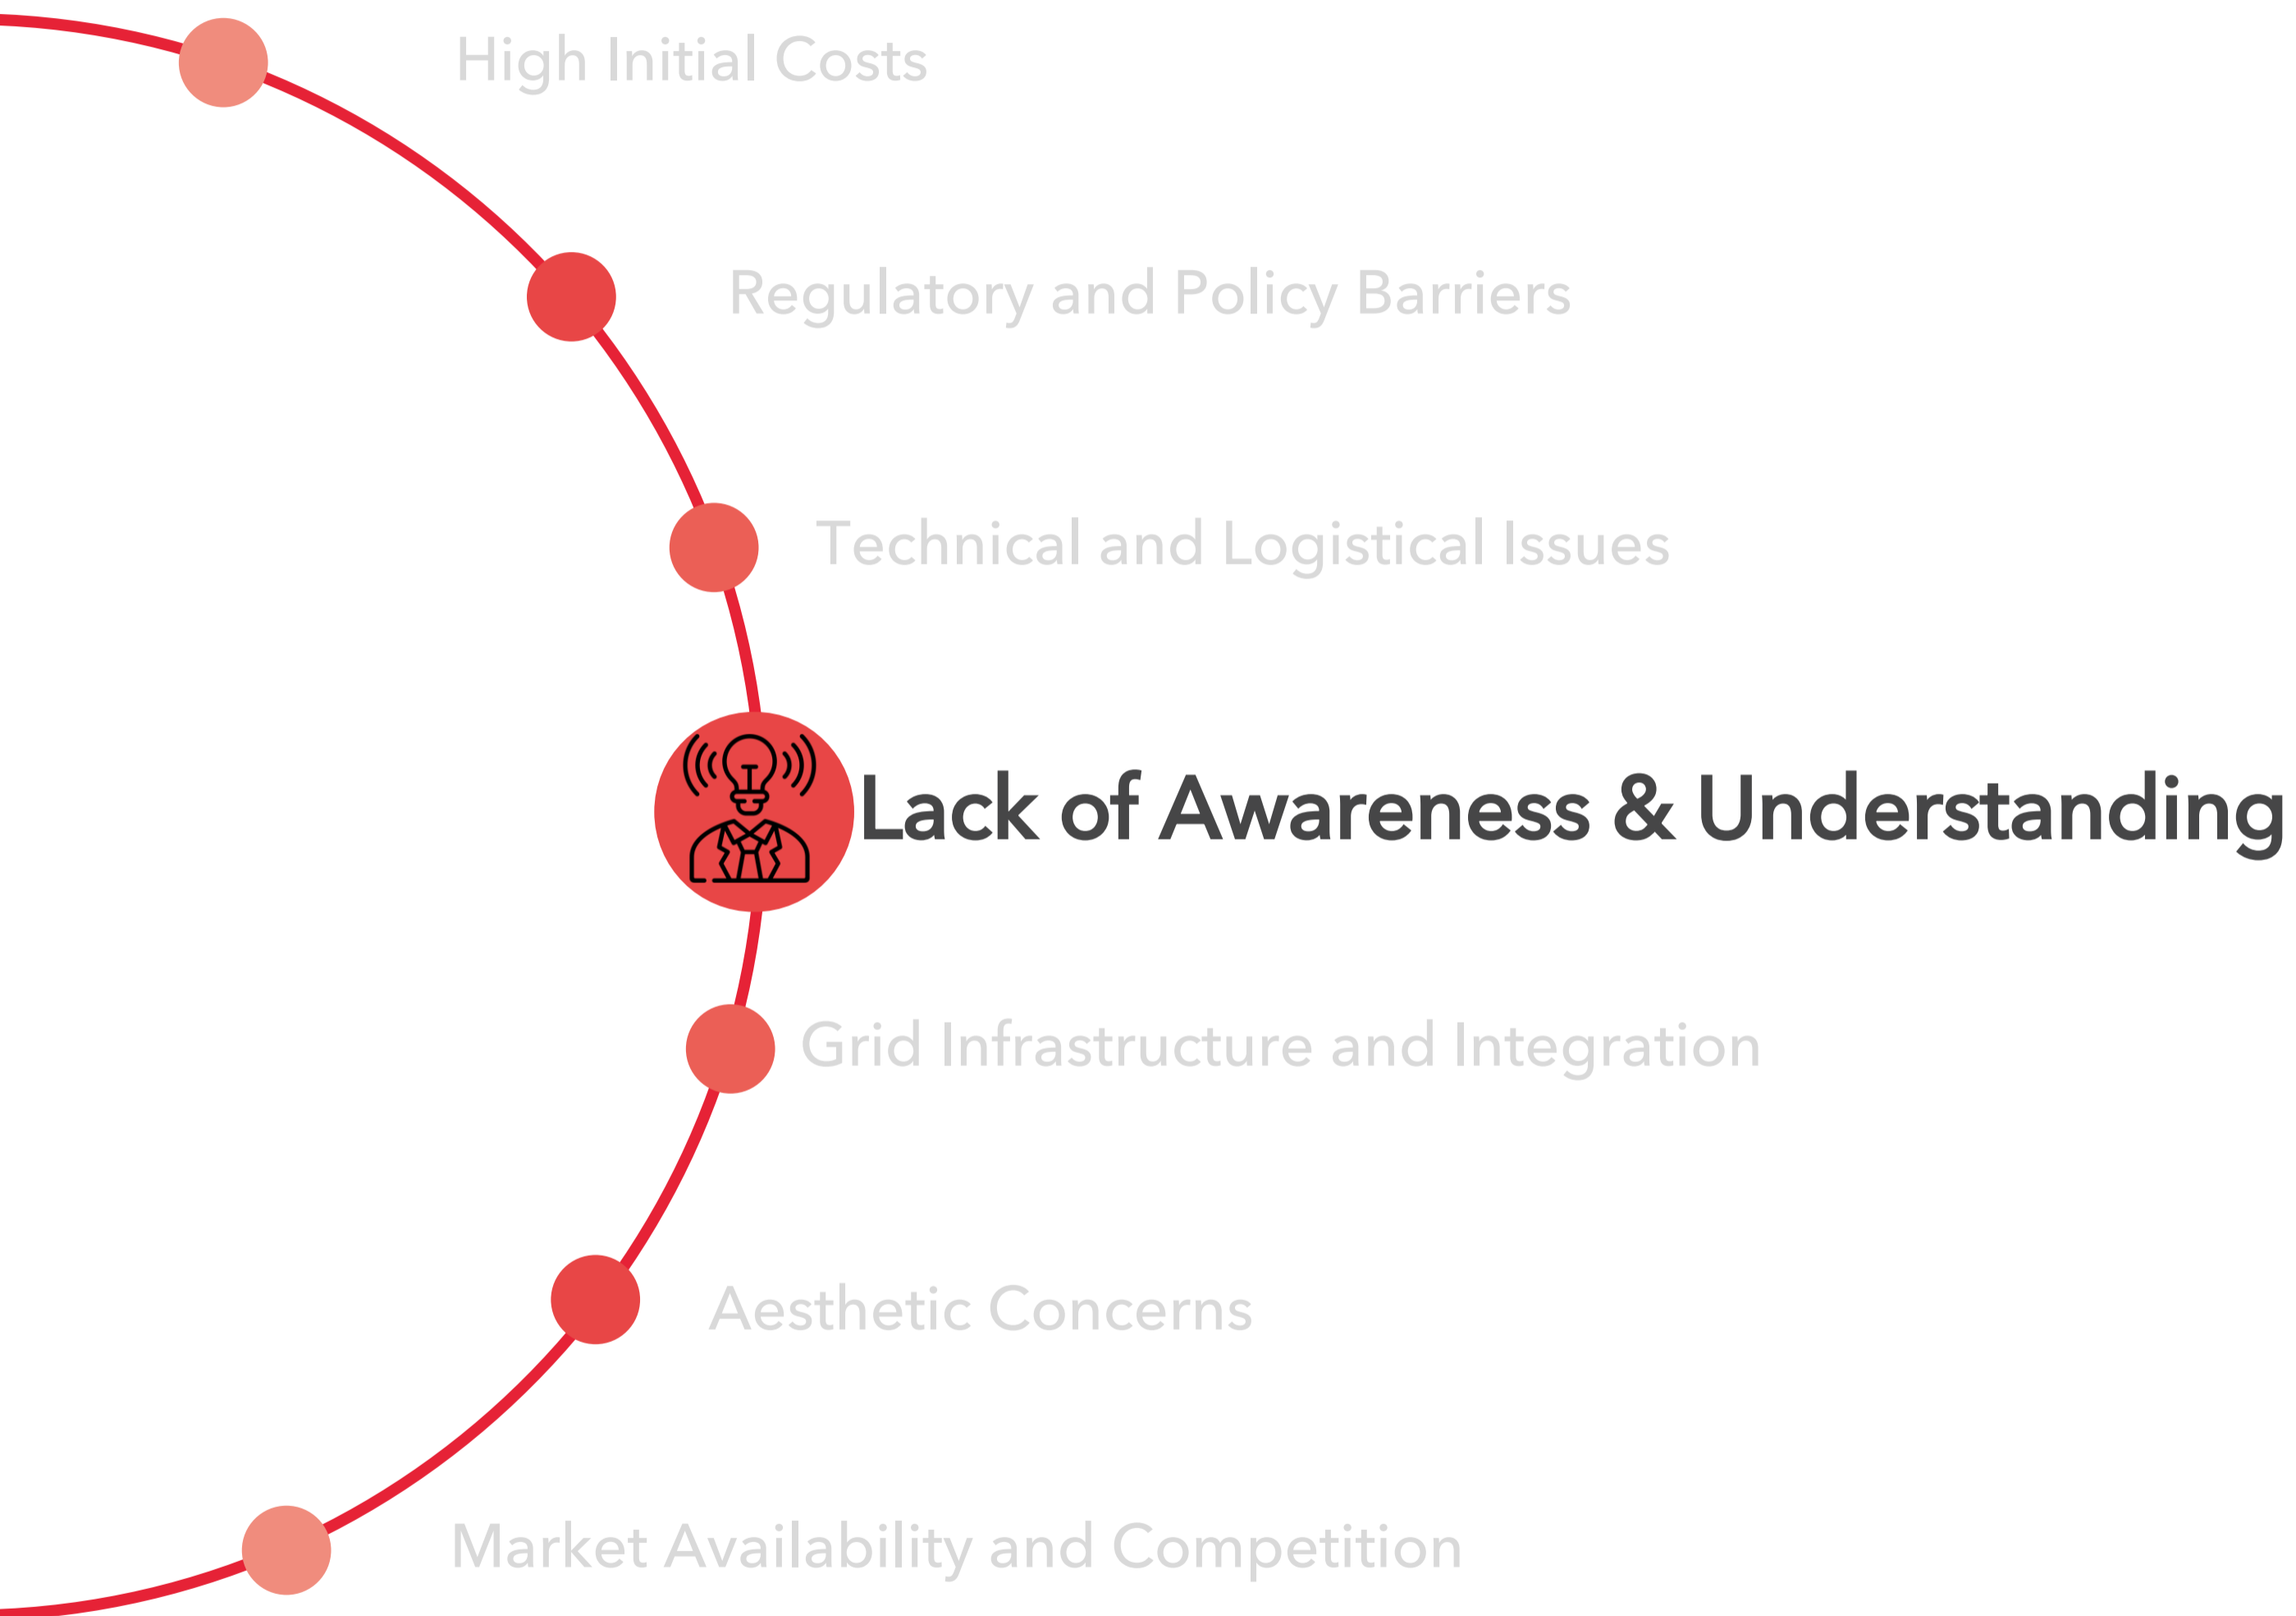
High Initial Costs

Regulatory and Policy Barriers

Technical and Logistical Issues

Lack of Awareness & Understanding

Grid Infrastructure and Integration

Aesthetic Concerns

Market Availability and Competition